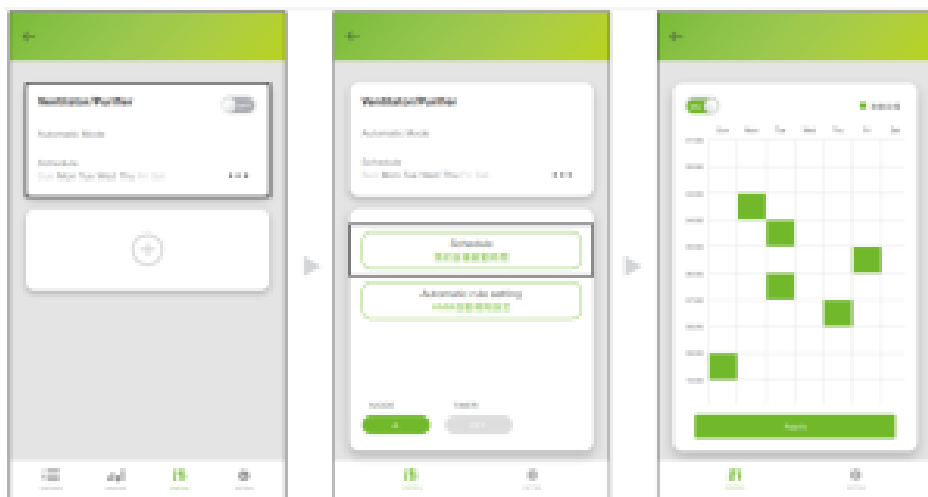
Ventilator/Purifier

Automatic Mode

Schedule
Sun Mon Tue Wed Thu Fri Sat

Ventilator/Purifier

Automatic Mode

Schedule
Sun Mon Tue Wed Thu Fri Sat

Schedule
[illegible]

Automatic rule setting
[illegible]

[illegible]
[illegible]

Sun Mon Tue Wed Thu Fri Sat

Apply